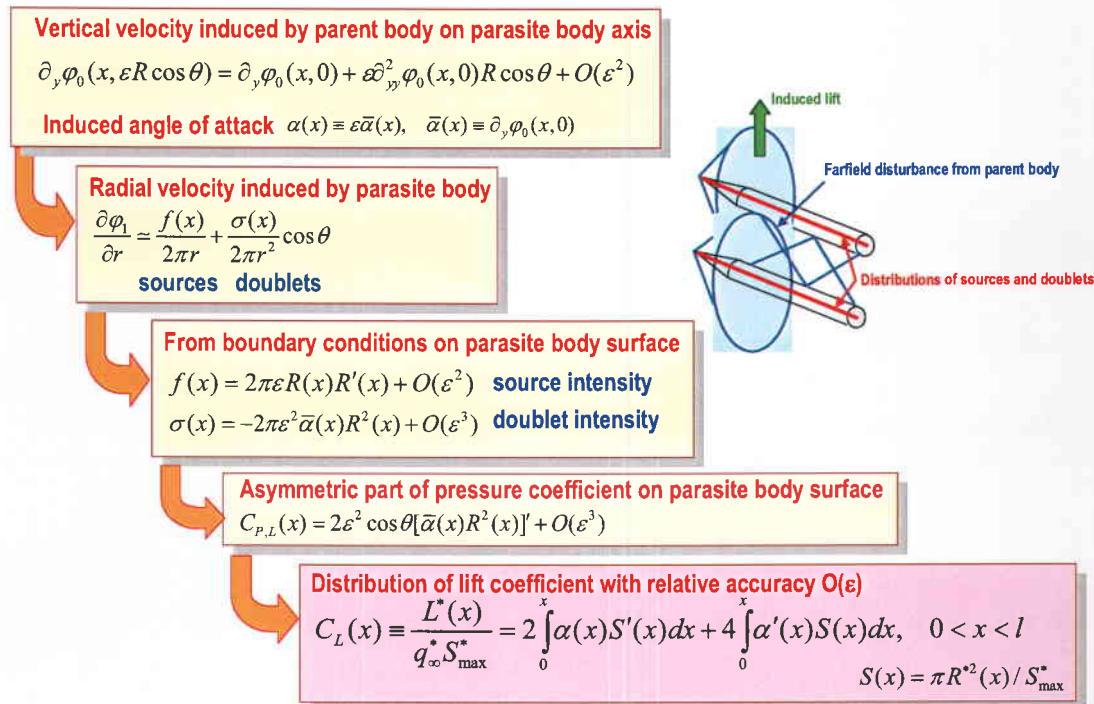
Vertical velocity induced by parent body on parasite body axis

$\partial_y \varphi_0(x, \varepsilon R\cos\theta) = \partial_y \varphi_0(x,0) + \varepsilon \partial^2_{yy}\varphi_0(x,0) R\cos\theta + O(\varepsilon^2)$

Induced angle of attack $\alpha(x) \equiv \varepsilon\bar{\alpha}(x), \quad \bar{\alpha}(x) \equiv \partial_y \varphi_0(x,0)$

Induced lift

Farfield disturbance from parent body

Distributions of sources and doublets

Radial velocity induced by parasite body

$\frac{\partial \varphi_1}{\partial r} \simeq \frac{f(x)}{2\pi r} + \frac{\sigma(x)}{2\pi r^2}\cos\theta$

sources doublets

From boundary conditions on parasite body surface

$f(x) = 2\pi\varepsilon R(x)R'(x) + O(\varepsilon^2)$ source intensity

$\sigma(x) = -2\pi\varepsilon^2\bar{\alpha}(x)R^2(x) + O(\varepsilon^3)$ doublet intensity

Asymmetric part of pressure coefficient on parasite body surface

$C_{P,L}(x) = 2\varepsilon^2\cos\theta[\bar{\alpha}(x)R^2(x)]' + O(\varepsilon^3)$

Distribution of lift coefficient with relative accuracy O(ε)

$C_L(x) \equiv \frac{L^*(x)}{q^*_\infty S^*_{\max}} = 2\int_0^x \alpha(x)S'(x)dx + 4\int_0^x \alpha'(x)S(x)dx, \quad 0 < x < l$

$S(x) = \pi R^{*2}(x)/S^*_{\max}$